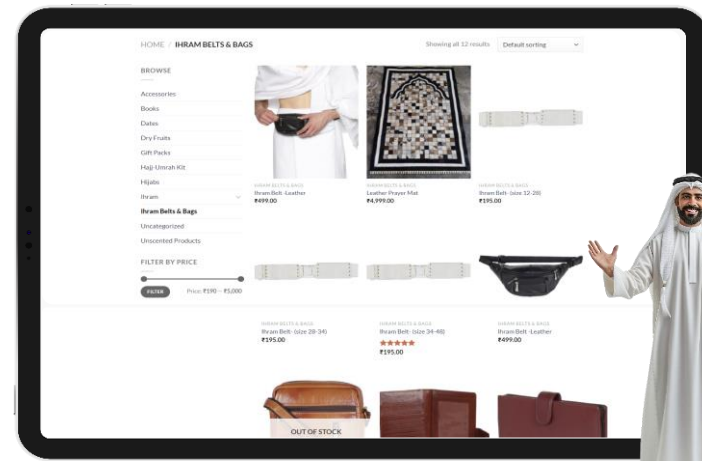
HOME / IHRAM BELTS & BAGS

Showing all 12 results

Default sorting

BROWSE

Accessories
Books
Dates
Dry Fruits
Gift Packs
Hajj-Umrah Kit
Hijabs
Ihram
Ihram Belts & Bags
Uncategorized
Unscented Products

FILTER BY PRICE

FILTER

Price: ₹190 — ₹5,000

IHRAM BELTS & BAGS
Ihram Belt -Leather
₹499.00

IHRAM BELTS & BAGS
Leather Prayer Mat
₹4,999.00

IHRAM BELTS & BAGS
Ihram Belt - (size 12-28)
₹195.00

IHRAM BELTS & BAGS
Ihram Belt - (size 28-34)
₹195.00

IHRAM BELTS & BAGS
Ihram Belt - (size 34-48)
₹195.00

IHRAM BELTS & BAGS
Ihram Belt -Leather
₹499.00

OUT OF STOCK